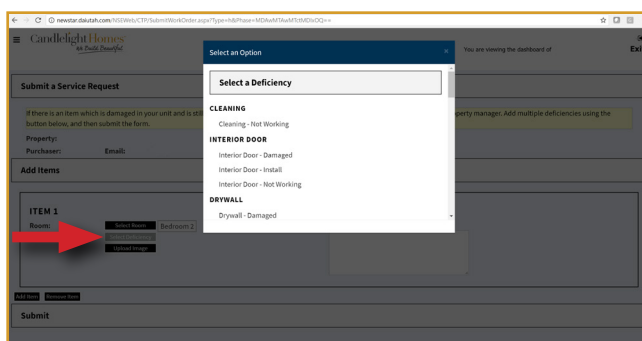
newstar.dalutah.com/NSEWeb/CTP/SubmitWorkOrder.aspx?Type=h&Phase=MDAwMTAwMTItMDIxOQ==

Candlelight Homes
we Build Beautiful

You are viewing the dashboard of

Ex

Submit a Service Request

If there is an item which is damaged in your unit and is still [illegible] perty manager. Add multiple deficiencies using the button below, and then submit the form.

Property:
Purchaser: Email:

Add Items

ITEM 1
Room: Select Room Bedroom 2
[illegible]
Upload Image

Add Item Remove Item

Submit

Select an Option ×

Select a Deficiency

CLEANING
Cleaning - Not Working
INTERIOR DOOR
Interior Door - Damaged
Interior Door - Install
Interior Door - Not Working
DRYWALL
Drywall - Damaged